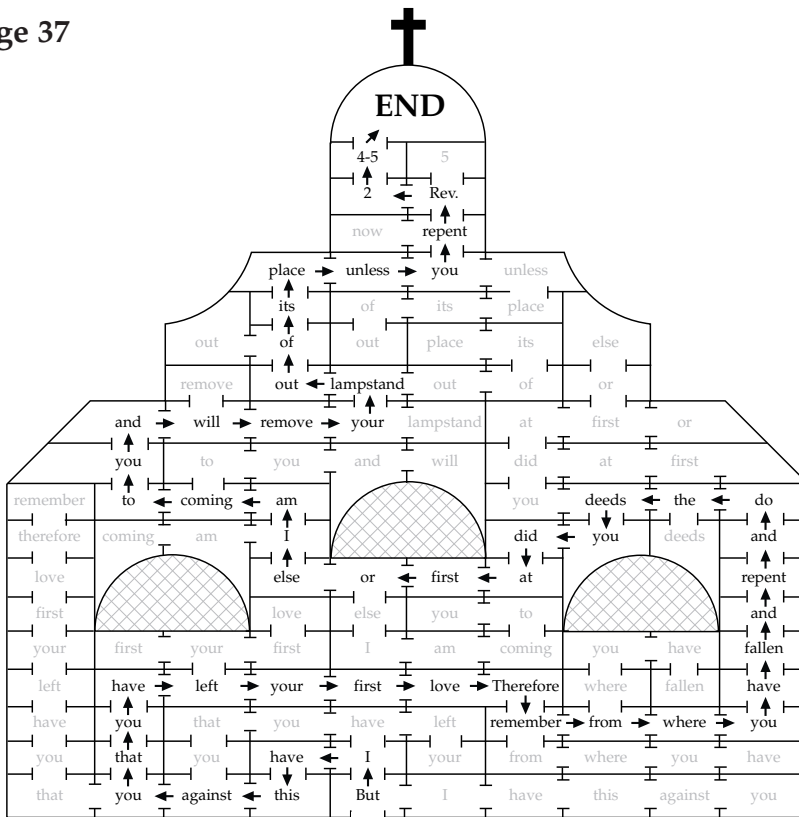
ge 37

END

4-5 5
2 Rev.
now repent
place unless you unless
its of its place
out of out place its else
remove out lampstand out of or
and will remove your lampstand at first or
you to you and will did at first
remember to coming am you deeds the do
therefore coming am I did you deeds and
love else or first at repent
first love else you to and
your first your first I am coming you have fallen
left have left your first love Therefore where fallen have
have you that you have left remember from where you
you that you have I your from where you have
that you against this But I have this against you